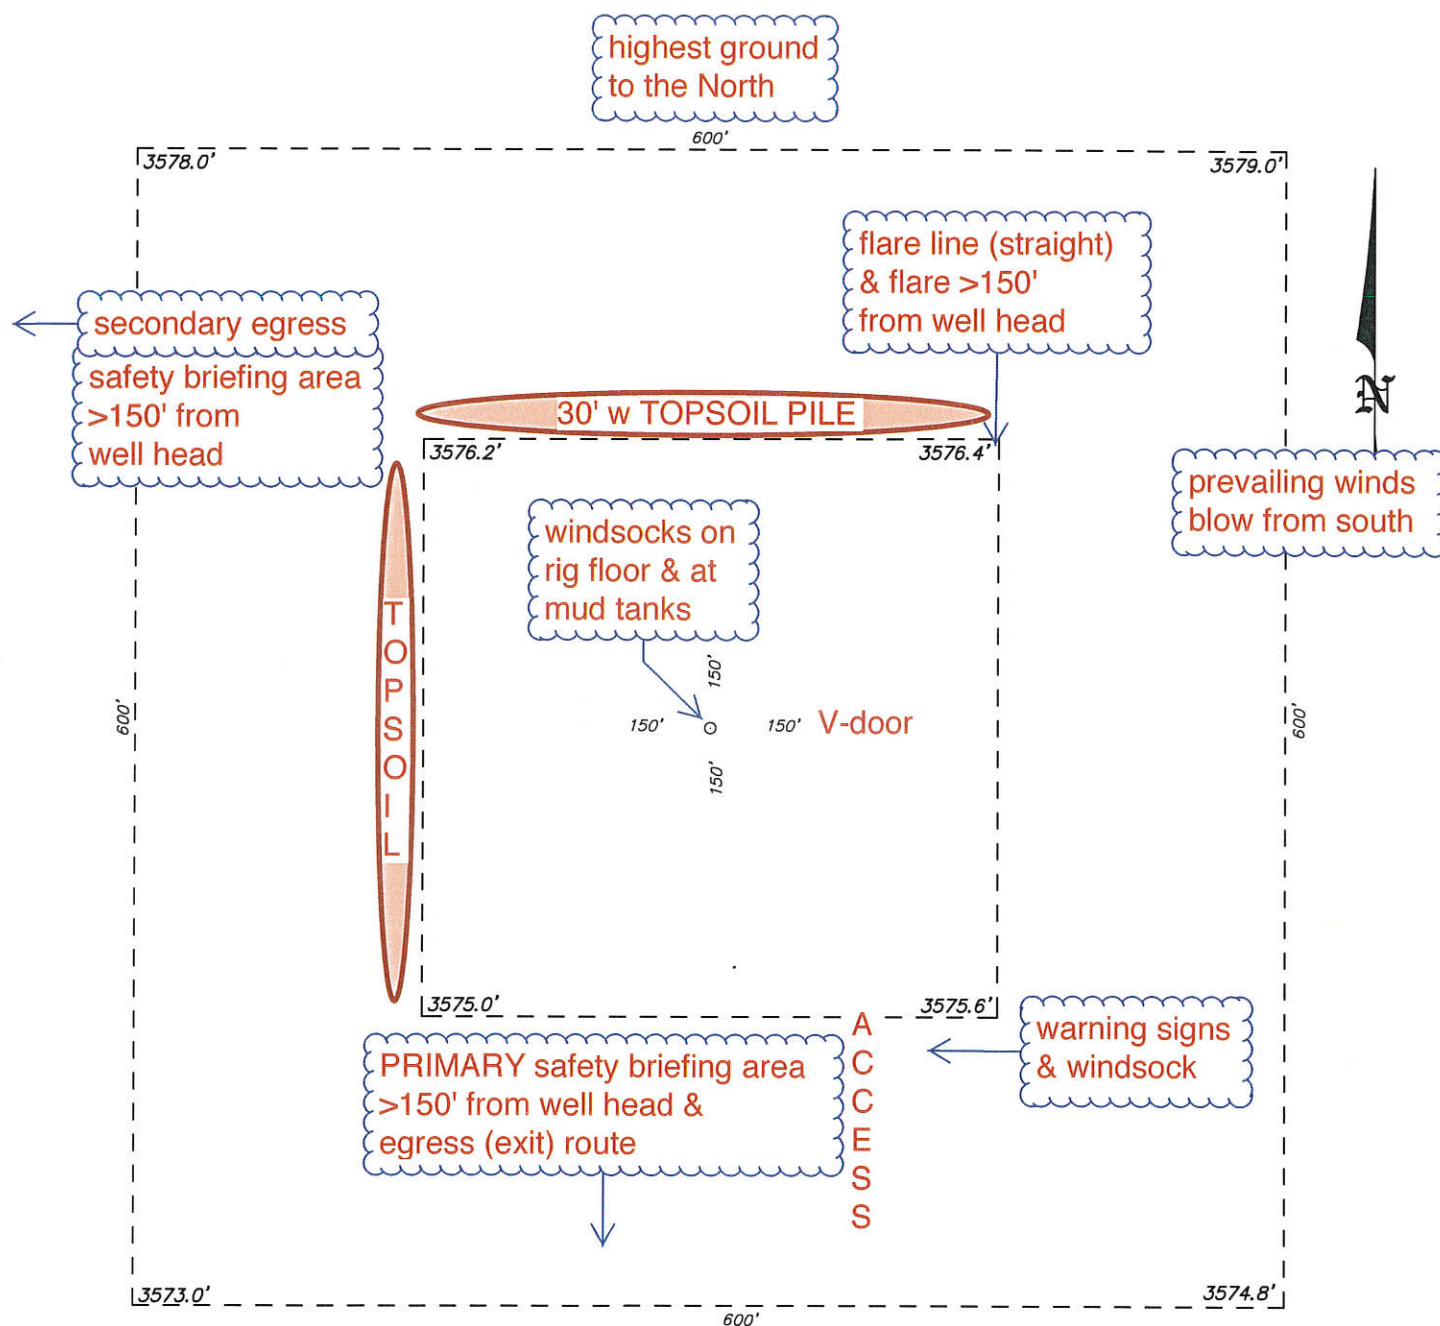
highest ground to the North

600'

3578.0'

3579.0'

flare line (straight) & flare >150' from well head

N

secondary egress

safety briefing area >150' from well head

30' w TOPSOIL PILE

3576.2'

3576.4'

prevailing winds blow from south

windsocks on rig floor & at mud tanks

TOPSOIL

600'

150'

150'

150'

V-door

150'

600'

3575.0'

3575.6'

warning signs & windsock

PRIMARY safety briefing area >150' from well head & egress (exit) route

ACCESS

3573.0'

3574.8'

600'